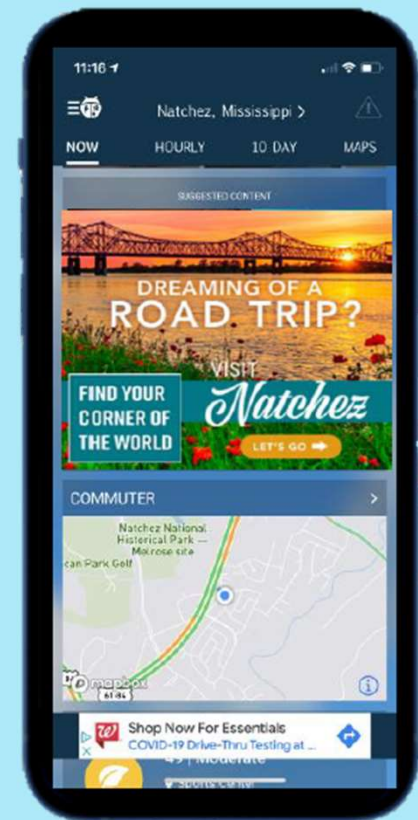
11:16

Natchez, Mississippi >

NOW HOURLY 10 DAY MAPS

SUGGESTED CONTENT

DREAMING OF A ROAD TRIP?

VISIT Natchez

FIND YOUR CORNER OF THE WORLD

LET'S GO

COMMUTER >

Natchez National Historical Park — Melrose site

can Park Golf

61 Bus

mapbox

Shop Now For Essentials

COVID-19 Drive-Thru Testing at ...

49 | Moderate

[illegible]